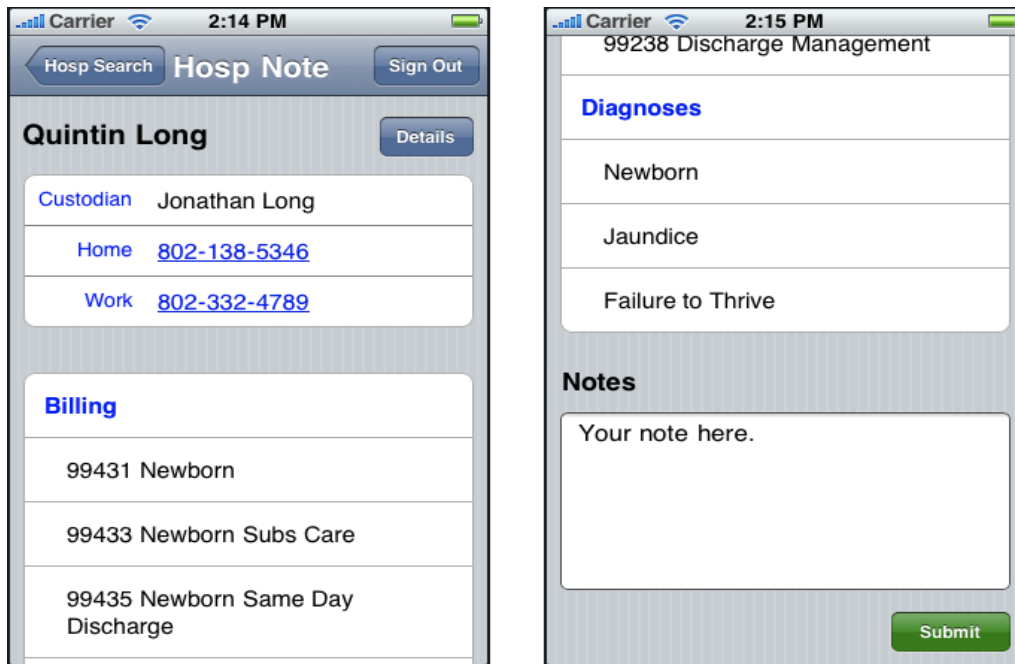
Carrier 2:14 PM

Hosp Search Hosp Note Sign Out

Quintin Long Details

Custodian Jonathan Long

Home 802-138-5346

Work 802-332-4789

Billing

99431 Newborn

99433 Newborn Subs Care

99435 Newborn Same Day Discharge

Carrier 2:15 PM

99238 Discharge Management

Diagnoses

Newborn

Jaundice

Failure to Thrive

Notes

Your note here.

Submit